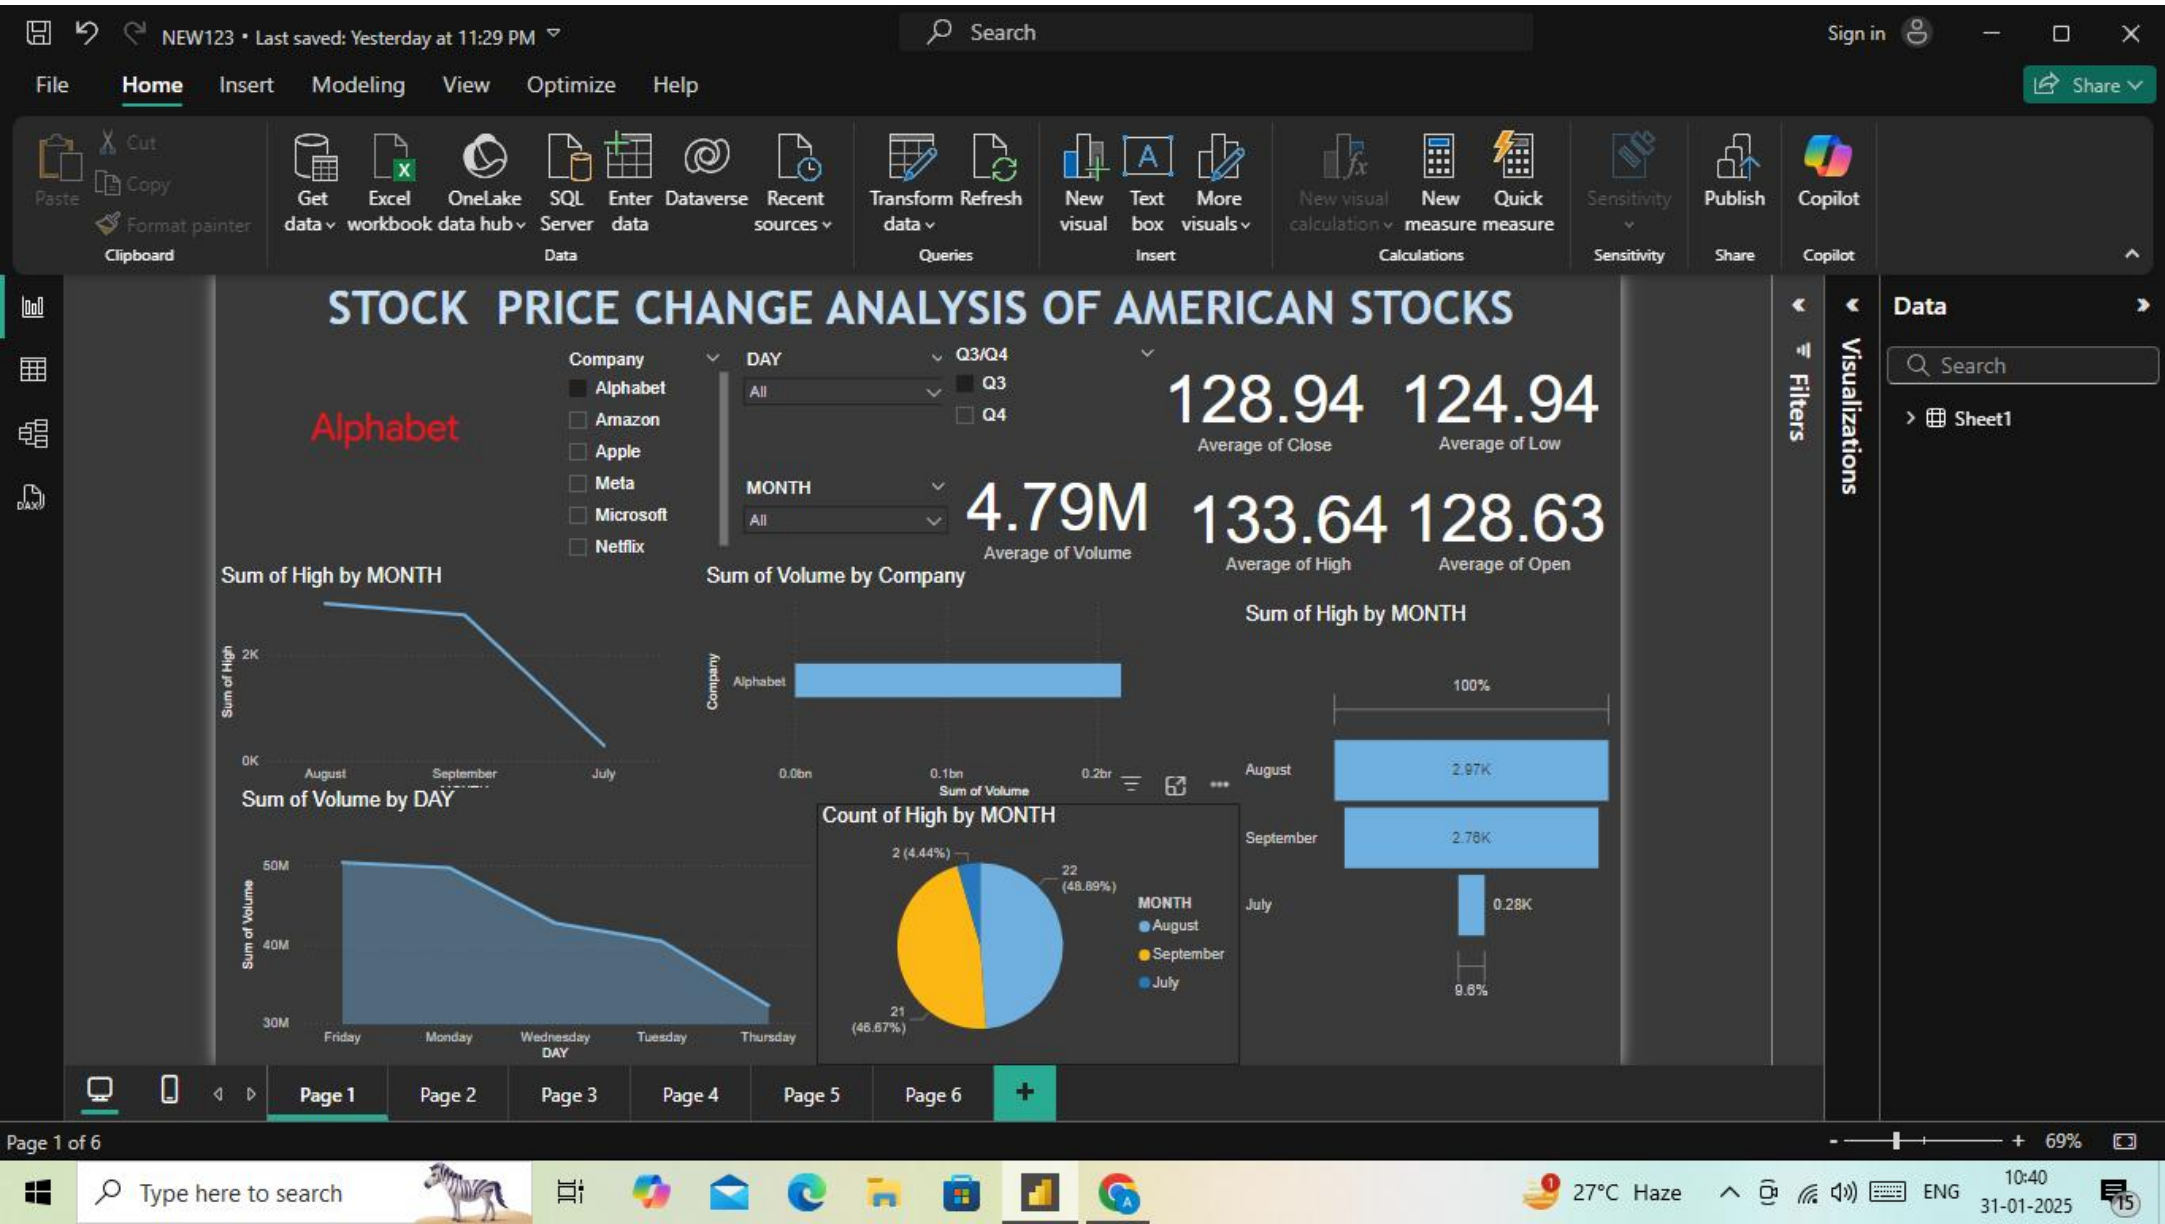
NEW123 • Last saved: Yesterday at 11:29 PM

Search

Sign in

File Home Insert Modeling View Optimize Help

Share

Paste
Cut
Copy
Format painter
Clipboard

Get data
Excel workbook
OneLake data hub
SQL Server
Enter data
Dataverse
Recent sources
Data

Transform data
Refresh
Queries

New visual
Text box
More visuals
Insert

New visual calculation
New measure
Quick measure
Calculations

Sensitivity
Sensitivity

Publish
Share

Copilot
Copilot

STOCK PRICE CHANGE ANALYSIS OF AMERICAN STOCKS

Alphabet

Company
Alphabet
Amazon
Apple
Meta
Microsoft
Netflix

DAY
All

MONTH
All

Q3/Q4
Q3
Q4

128.94
Average of Close

124.94
Average of Low

4.79M
Average of Volume

133.64
Average of High

128.63
Average of Open

Sum of High by MONTH
Sum of High
2K
0K
August September July

Sum of Volume by Company
Company
Alphabet
0.0bn 0.1bn 0.2bn
Sum of Volume

Sum of High by MONTH
100%
August 2.97K
September 2.76K
July 0.28K
9.6%

Sum of Volume by DAY
Sum of Volume
50M
40M
30M
Friday Monday Wednesday Tuesday Thursday
DAY

Count of High by MONTH
2 (4.44%)
22 (48.89%)
21 (46.67%)
MONTH
August
September
July

Filters
Visualizations

Data
Search
Sheet1

Page 1 Page 2 Page 3 Page 4 Page 5 Page 6 +

Page 1 of 6

69%

Type here to search

27°C Haze
ENG
10:40
31-01-2025
15